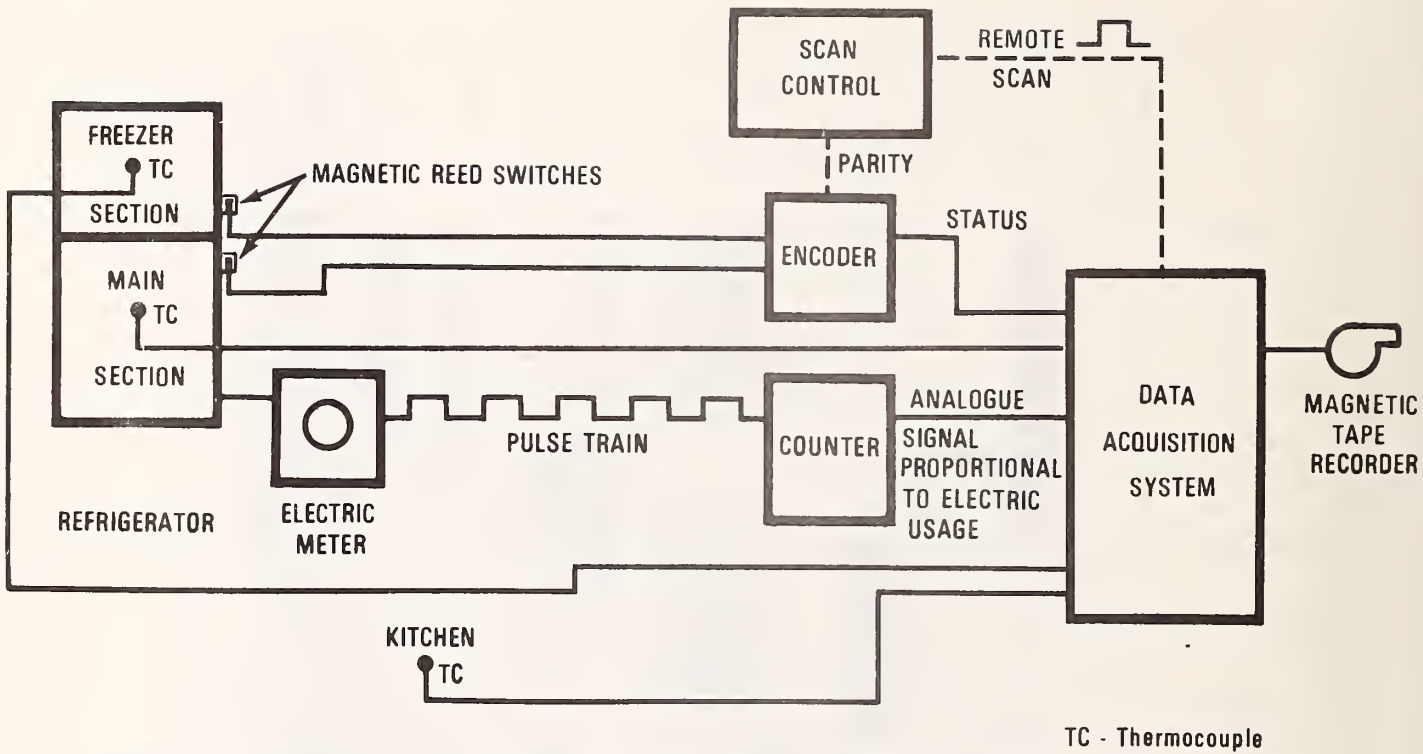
SCAN CONTROL

REMOTE SCAN

FREEZER TC SECTION

MAGNETIC REED SWITCHES

PARITY

STATUS

ENCODER

MAIN TC SECTION

DATA ACQUISITION SYSTEM

MAGNETIC TAPE RECORDER

PULSE TRAIN

COUNTER

ANALOGUE

SIGNAL PROPORTIONAL TO ELECTRIC USAGE

REFRIGERATOR

ELECTRIC METER

KITCHEN TC

TC - Thermocouple